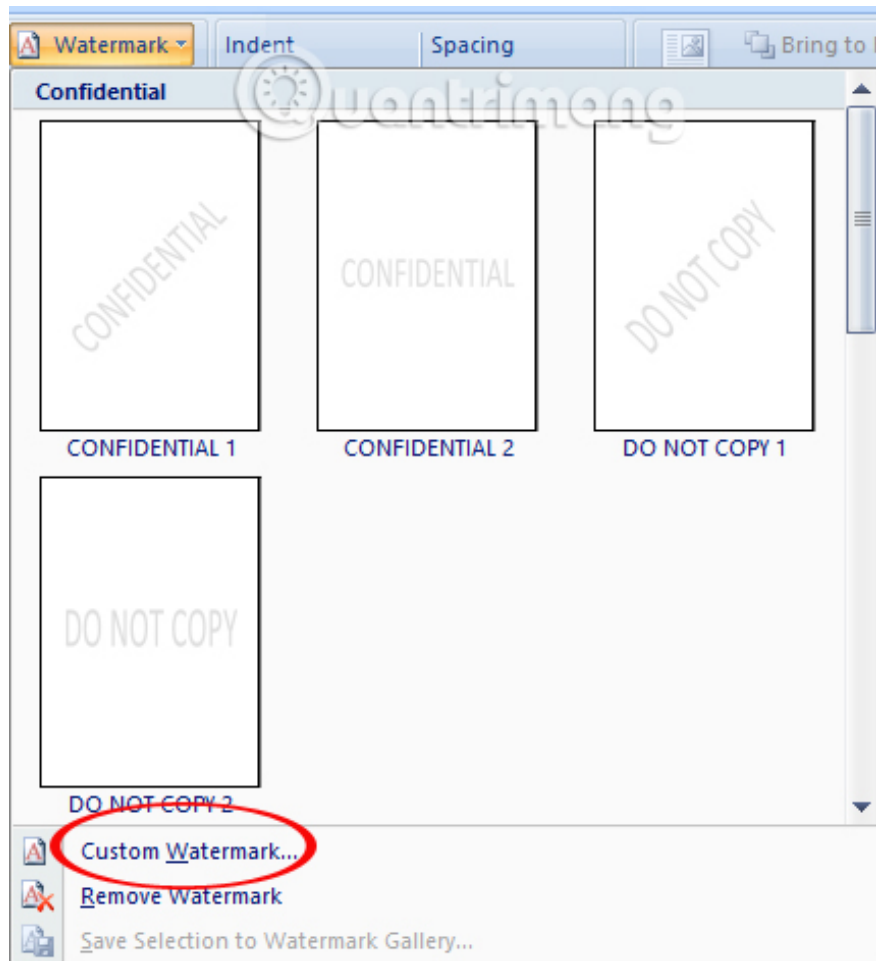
Watermark
Indent
Spacing
Bring to

Quantrimang

Confidential

CONFIDENTIAL
CONFIDENTIAL 1

CONFIDENTIAL
CONFIDENTIAL 2

DO NOT COPY
DO NOT COPY 1

DO NOT COPY
DO NOT COPY 2

Custom Watermark...
Remove Watermark
Save Selection to Watermark Gallery...